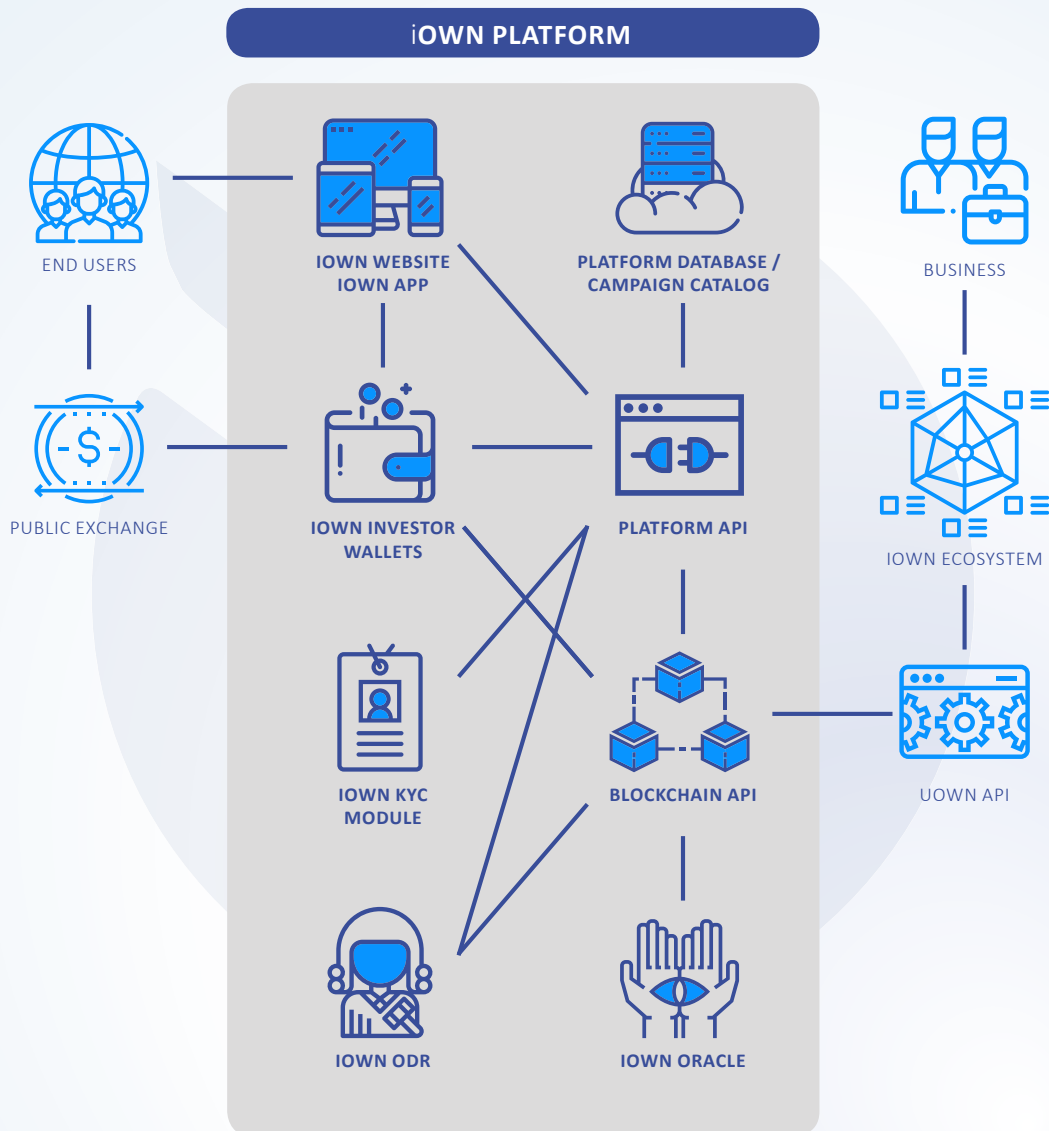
iOWN PLATFORM

END USERS

IOWN WEBSITE
IOWN APP

PLATFORM DATABASE / CAMPAIGN CATALOG

BUSINESS

$

PUBLIC EXCHANGE

IOWN INVESTOR WALLETS

PLATFORM API

IOWN ECOSYSTEM

IOWN KYC MODULE

BLOCKCHAIN API

UOWN API

IOWN ODR

IOWN ORACLE